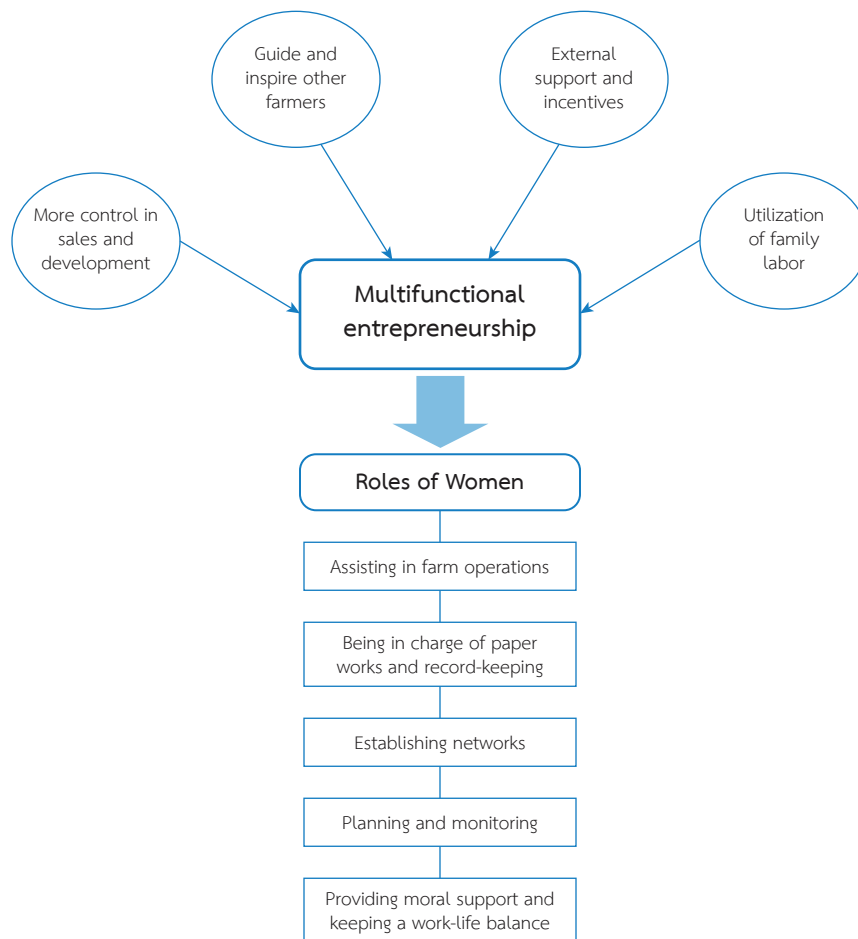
Guide and inspire other farmers

External support and incentives

More control in sales and development

Utilization of family labor

Multifunctional entrepreneurship

Roles of Women

Assisting in farm operations

Being in charge of paper works and record-keeping

Establishing networks

Planning and monitoring

Providing moral support and keeping a work-life balance